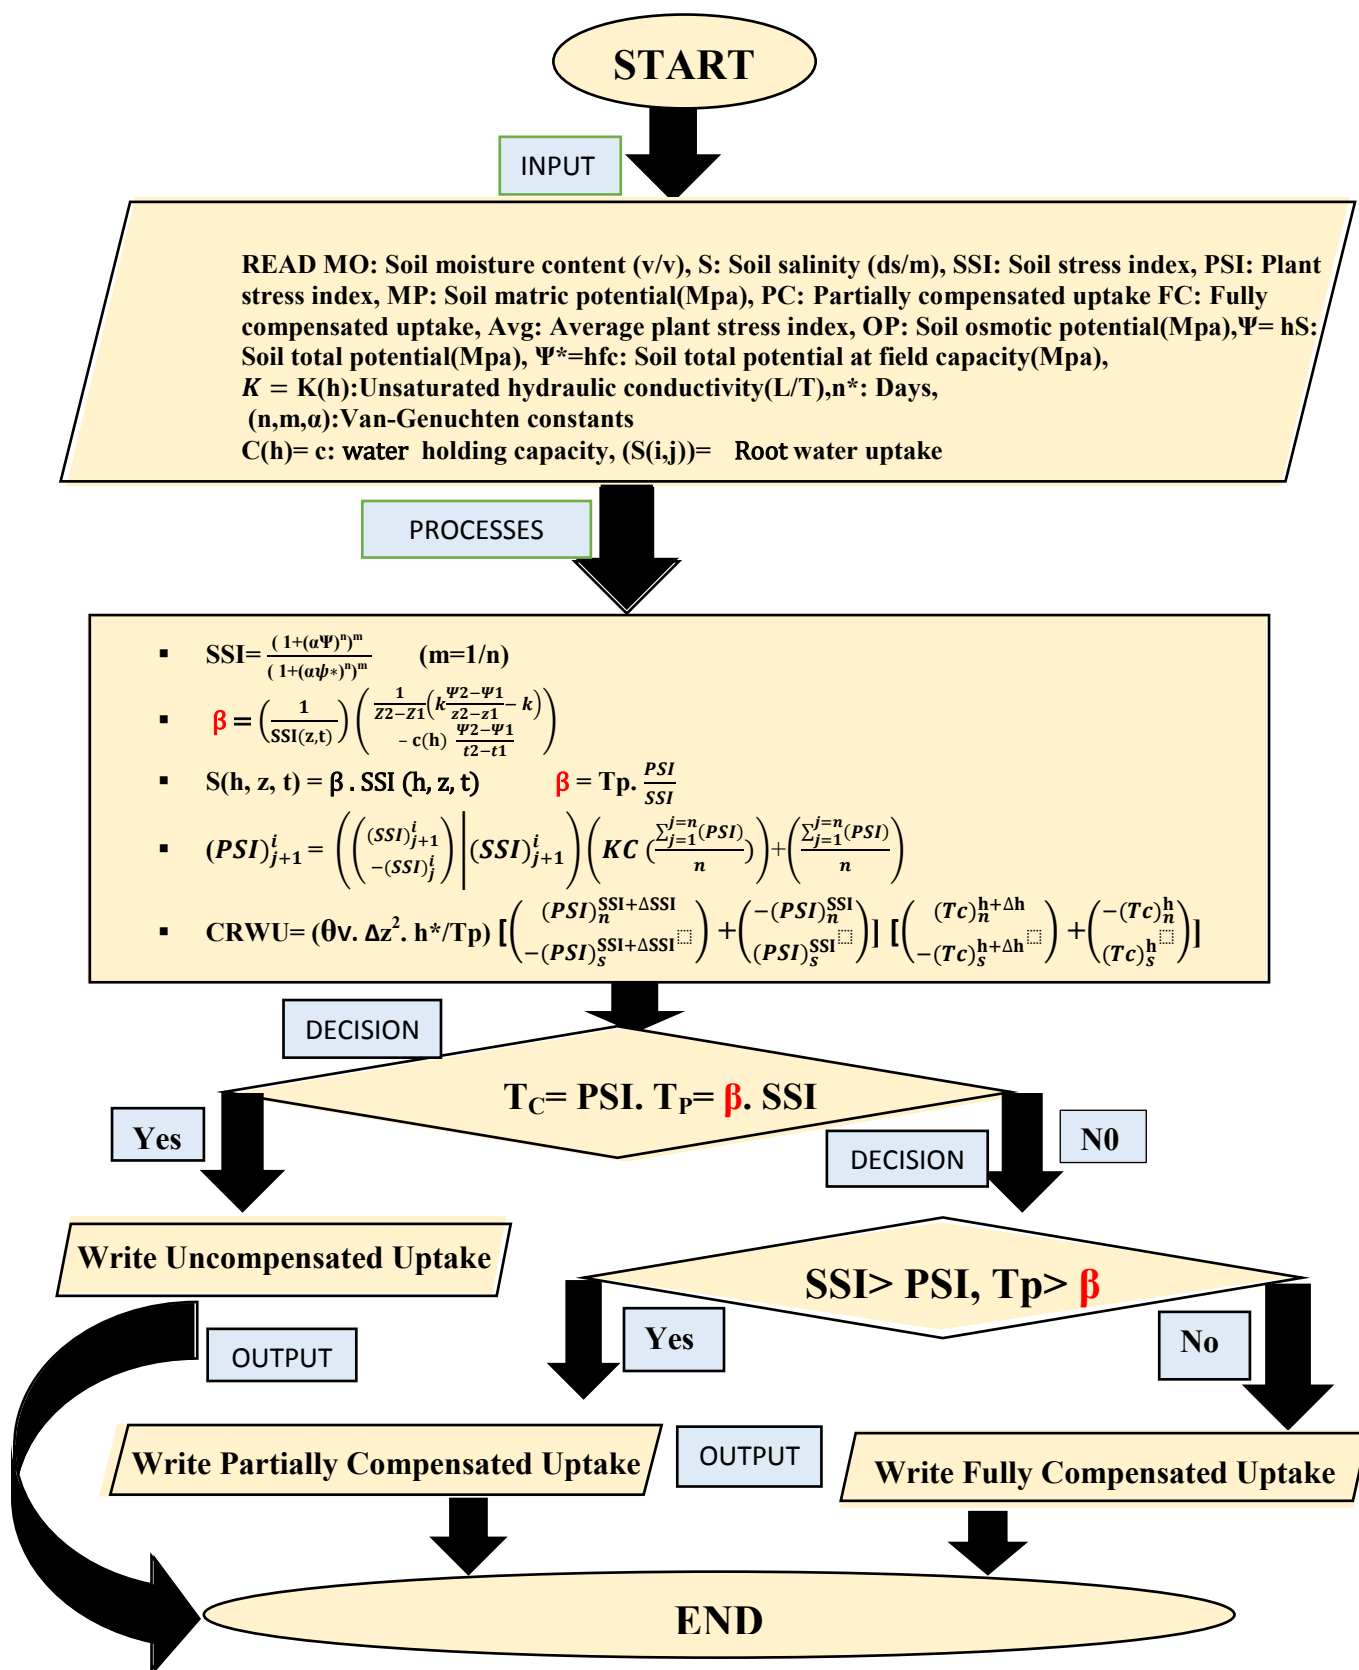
START

INPUT

READ MO: Soil moisture content (v/v), S: Soil salinity (ds/m), SSI: Soil stress index, PSI: Plant stress index, MP: Soil matric potential(Mpa), PC: Partially compensated uptake FC: Fully compensated uptake, Avg: Average plant stress index, OP: Soil osmotic potential(Mpa),Ψ= hS: Soil total potential(Mpa), Ψ*=hfc: Soil total potential at field capacity(Mpa), $K$ = K(h):Unsaturated hydraulic conductivity(L/T),n*: Days, (n,m,α):Van-Genuchten constants
C(h)= c: water holding capacity, (S(i,j))= Root water uptake

PROCESSES

▪ SSI= $\frac{(1+(\alpha\Psi)^n)^m}{(1+(\alpha\psi*)^n)^m}$ (m=1/n)

▪ $\beta = \left(\frac{1}{SSI(z,t)}\right)\left(\frac{1}{Z2-Z1}\left(k\frac{\Psi2-\Psi1}{z2-z1}-k\right) - c(h)\ \frac{\Psi2-\Psi1}{t2-t1}\right)$

▪ S(h, z, t) = β . SSI (h, z, t) β = Tp. $\frac{PSI}{SSI}$

▪ $(PSI)^i_{j+1} = \left(\left(\begin{matrix}(SSI)^i_{j+1}\\-(SSI)^i_j\end{matrix}\right)\middle|(SSI)^i_{j+1}\right)\left(KC\ (\frac{\sum_{j=1}^{j=n}(PSI)}{n})\right)+\left(\frac{\sum_{j=1}^{j=n}(PSI)}{n}\right)$

▪ CRWU= (θv. Δz$^2$. h*/Tp) $\left[\left(\begin{matrix}(PSI)_n^{SSI+\Delta SSI}\\-(PSI)_s^{SSI+\Delta SSI}\end{matrix}\right)+\left(\begin{matrix}-(PSI)_n^{SSI}\\(PSI)_s^{SSI}\end{matrix}\right)\right]\left[\left(\begin{matrix}(Tc)_n^{h+\Delta h}\\-(Tc)_s^{h+\Delta h}\end{matrix}\right)+\left(\begin{matrix}-(Tc)_n^{h}\\(Tc)_s^{h}\end{matrix}\right)\right]$

DECISION

T$_C$= PSI. T$_P$= β. SSI

Yes

N0

DECISION

Write Uncompensated Uptake

SSI> PSI, Tp> β

OUTPUT

Yes

No

Write Partially Compensated Uptake

OUTPUT

Write Fully Compensated Uptake

END